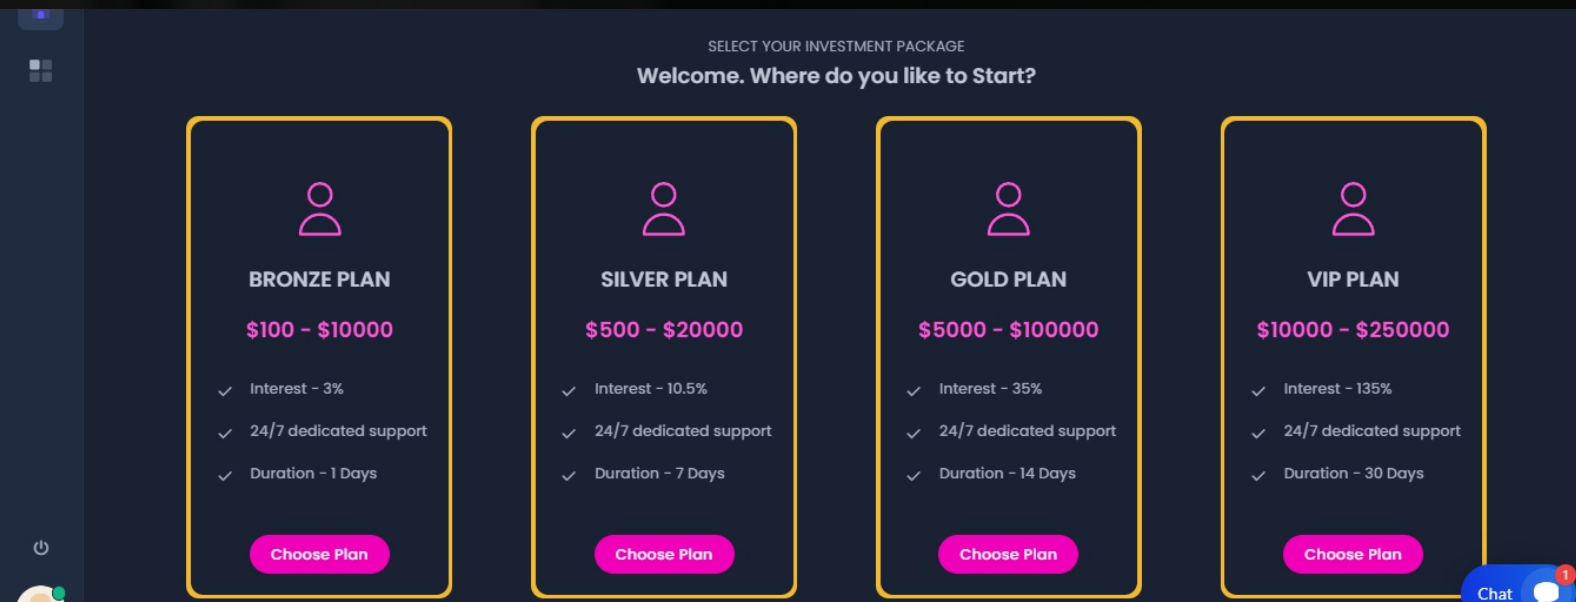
SELECT YOUR INVESTMENT PACKAGE

Welcome. Where do you like to Start?

BRONZE PLAN

$100 - $10000

Interest - 3%

24/7 dedicated support

Duration - 1 Days

Choose Plan

SILVER PLAN

$500 - $20000

Interest - 10.5%

24/7 dedicated support

Duration - 7 Days

Choose Plan

GOLD PLAN

$5000 - $100000

Interest - 35%

24/7 dedicated support

Duration - 14 Days

Choose Plan

VIP PLAN

$10000 - $250000

Interest - 135%

24/7 dedicated support

Duration - 30 Days

Choose Plan

Chat

1